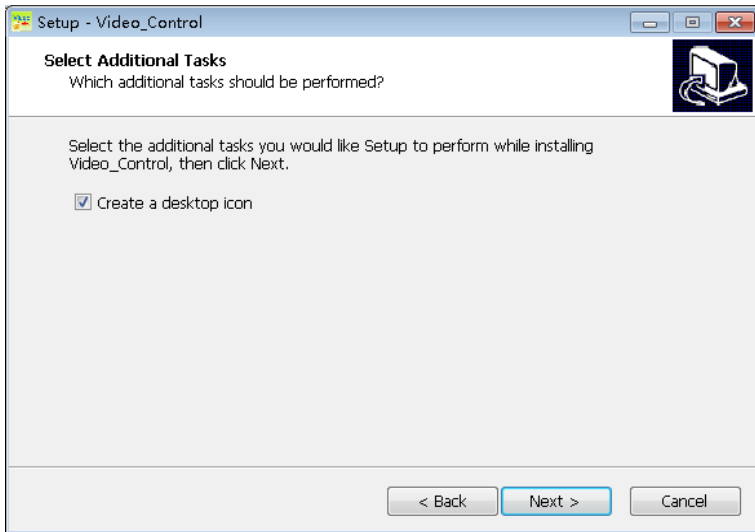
Setup - Video_Control

Select Additional Tasks
Which additional tasks should be performed?

Select the additional tasks you would like Setup to perform while installing Video_Control, then click Next.

Create a desktop icon

< Back
Next >
Cancel